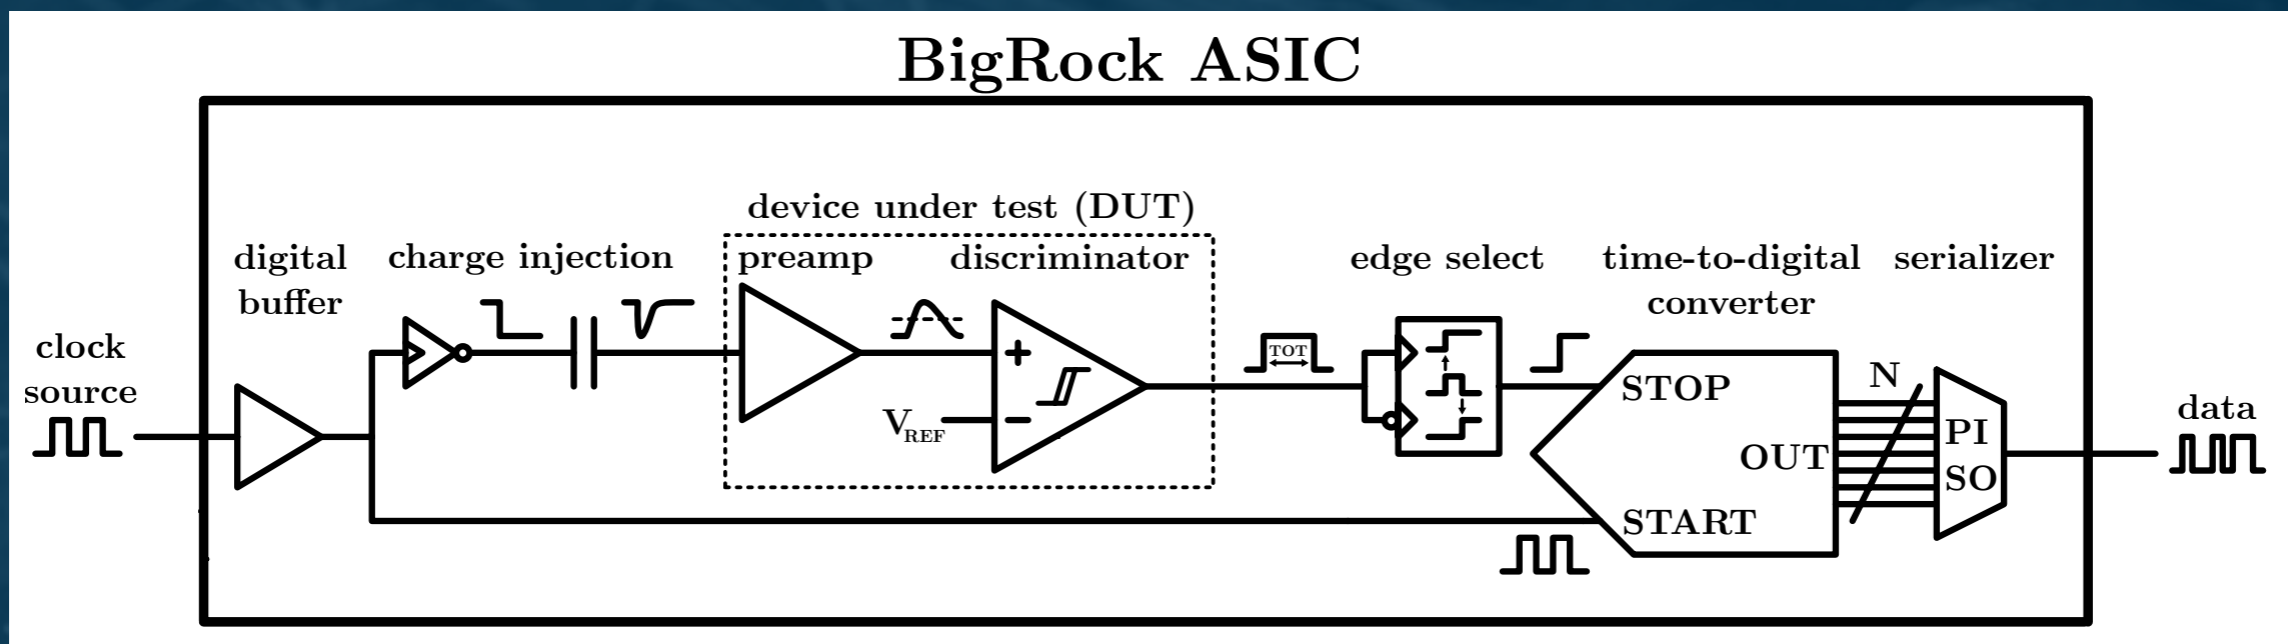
BigRock ASIC

device under test (DUT)

clock source

digital buffer

charge injection

preamp

discriminator

+

−

$V_{REF}$

TOT

edge select

time-to-digital converter

STOP

OUT

START

N

serializer

PI

SO

data